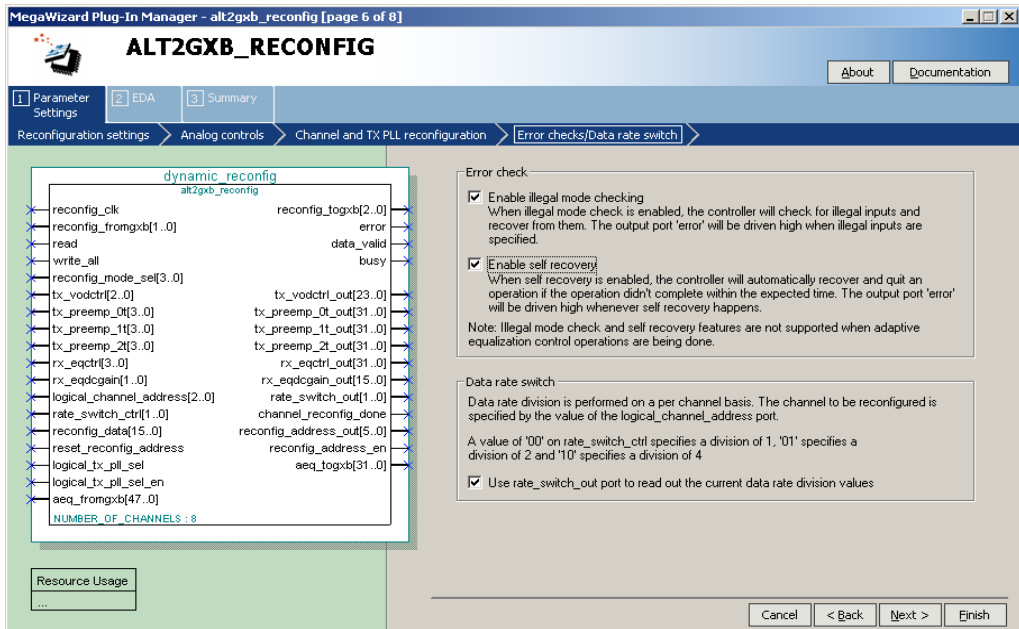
MegaWizard Plug-In Manager - alt2gxb_reconfig [page 6 of 8]

ALT2GXB_RECONFIG

About
Documentation

1 Parameter Settings
2 EDA
3 Summary

Reconfiguration settings
Analog controls
Channel and TX PLL reconfiguration
Error checks/Data rate switch

dynamic_reconfig
alt2gxb_reconfig

reconfig_clk
reconfig_fromgxb[1..0]
read
write_all
reconfig_mode_sel[3..0]
tx_vodctrl[2..0]
tx_preemp_0t[3..0]
tx_preemp_1t[3..0]
tx_preemp_2t[3..0]
rx_eqctrl[3..0]
rx_eqdcgain[1..0]
logical_channel_address[2..0]
rate_switch_ctrl[1..0]
reconfig_data[15..0]
reset_reconfig_address
logical_tx_pll_sel
logical_tx_pll_sel_en
aeq_fromgxb[47..0]

reconfig_togxb[2..0]
error
data_valid
busy
tx_vodctrl_out[23..0]
tx_preemp_0t_out[31..0]
tx_preemp_1t_out[31..0]
tx_preemp_2t_out[31..0]
rx_eqctrl_out[31..0]
rx_eqdcgain_out[15..0]
rate_switch_out[1..0]
channel_reconfig_done
reconfig_address_out[5..0]
reconfig_address_en
aeq_togxb[31..0]

NUMBER_OF_CHANNELS : 8

Resource Usage
...

Error check

Enable illegal mode checking
When illegal mode check is enabled, the controller will check for illegal inputs and recover from them. The output port 'error' will be driven high when illegal inputs are specified.

Enable self recovery
When self recovery is enabled, the controller will automatically recover and quit an operation if the operation didn't complete within the expected time. The output port 'error' will be driven high whenever self recovery happens.

Note: Illegal mode check and self recovery features are not supported when adaptive equalization control operations are being done.

Data rate switch

Data rate division is performed on a per channel basis. The channel to be reconfigured is specified by the value of the logical_channel_address port.

A value of '00' on rate_switch_ctrl specifies a division of 1, '01' specifies a division of 2 and '10' specifies a division of 4

Use rate_switch_out port to read out the current data rate division values

Cancel
< Back
Next >
Finish